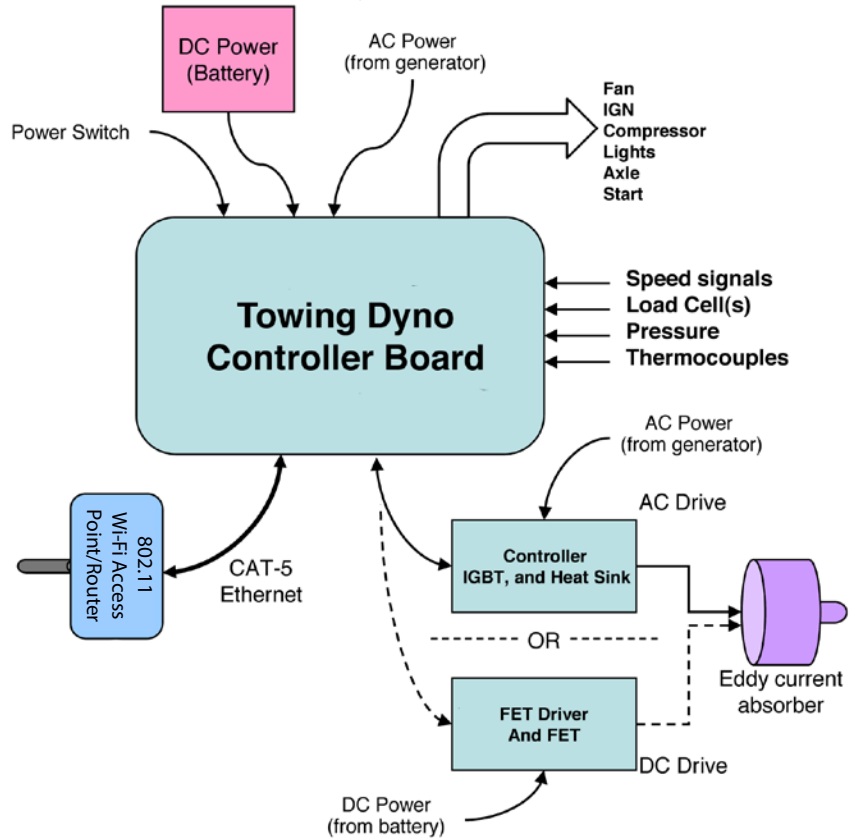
DC Power (Battery)

AC Power (from generator)

Power Switch

Fan
IGN
Compressor
Lights
Axle
Start

Towing Dyno Controller Board

Speed signals
Load Cell(s)
Pressure
Thermocouples

AC Power (from generator)

AC Drive

802.11 Wi-Fi Access Point/Router

CAT-5 Ethernet

Controller IGBT, and Heat Sink

OR

Eddy current absorber

FET Driver And FET

DC Drive

DC Power (from battery)